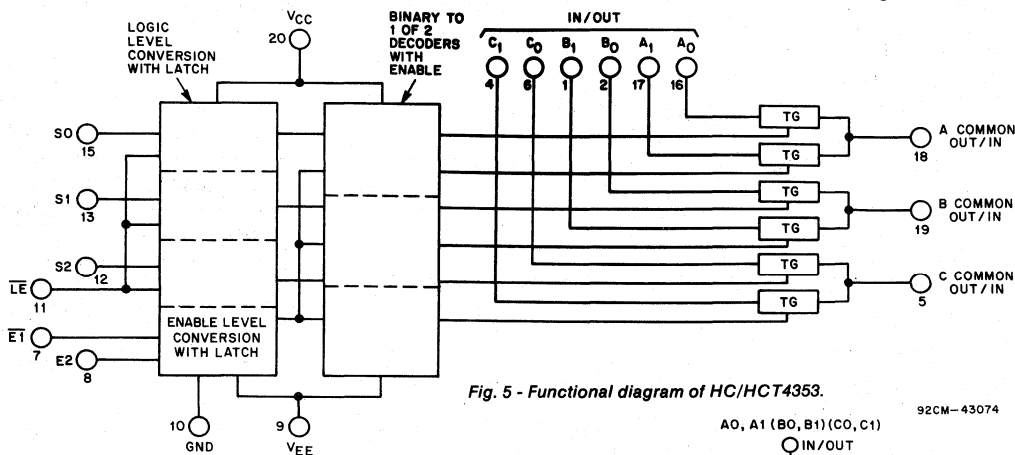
LOGIC LEVEL CONVERSION WITH LATCH

$V_{CC}$
20

BINARY TO 1 OF 2 DECODERS WITH ENABLE

IN/OUT

$C_1$ $C_0$ $B_1$ $B_0$ $A_1$ $A_0$
4 6 1 2 17 16

S0
15

S1
13

S2
12

$\overline{LE}$
11

$\overline{E1}$
7

E2
8

ENABLE LEVEL CONVERSION WITH LATCH

10
GND

9
$V_{EE}$

TG
TG
TG
TG
TG
TG

A COMMON OUT/IN
18

B COMMON OUT/IN
19

C COMMON OUT/IN
5

Fig. 5 - Functional diagram of HC/HCT4353.

92CM-43074

A0, A1 (B0, B1) (C0, C1)
IN/OUT